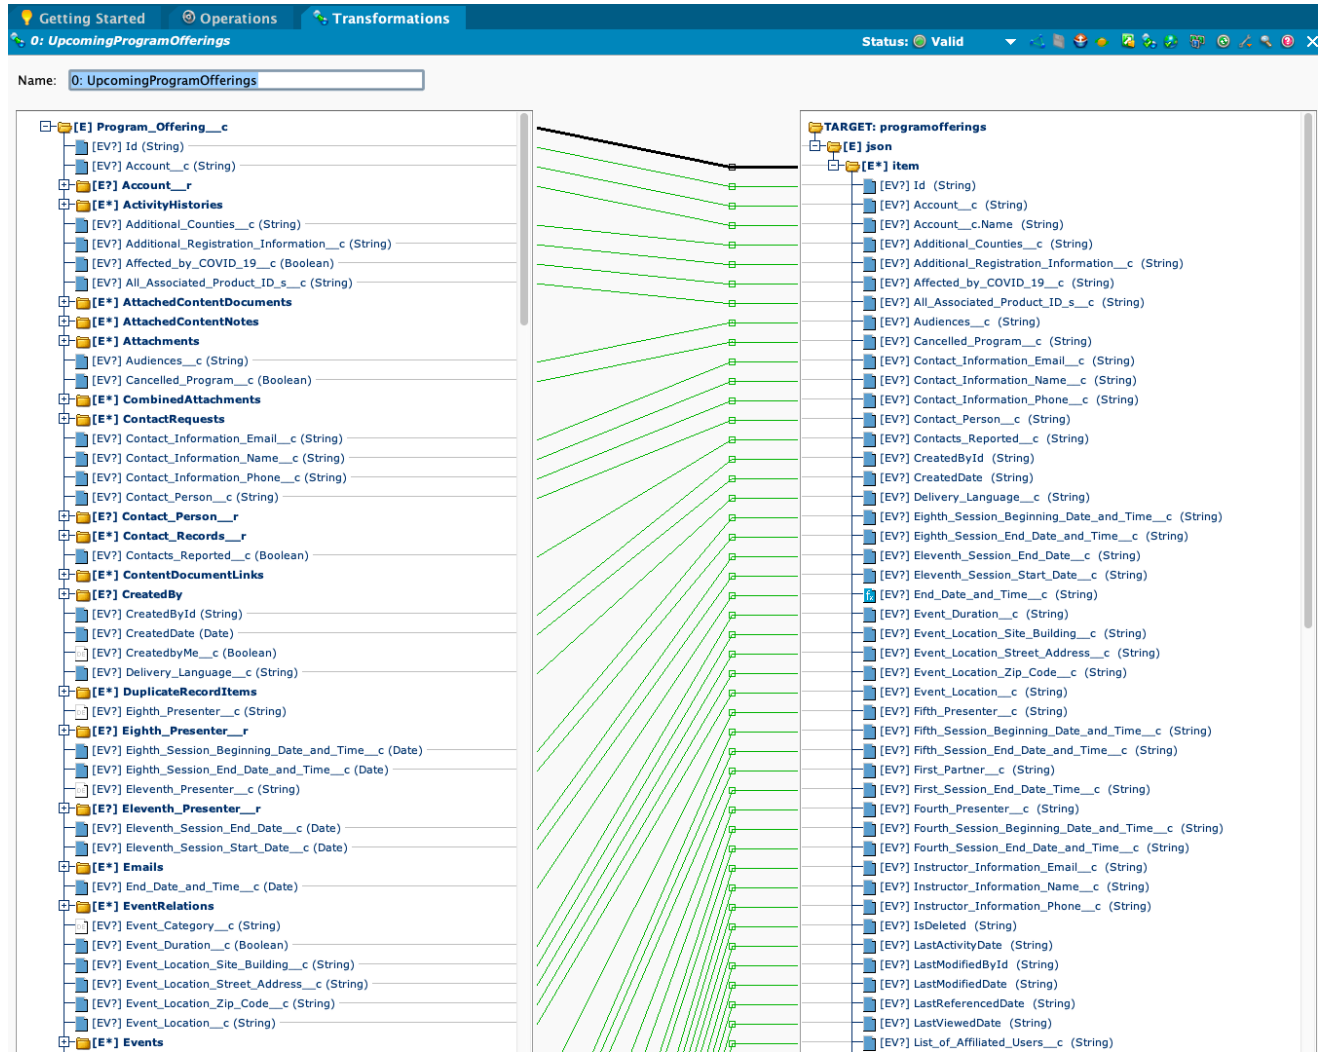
Getting Started | Operations | Transformations

0: UpcomingProgramOfferings

Status: Valid

Name: 0: UpcomingProgramOfferings

[E] Program_Offering__c
[EV?] Id (String)
[EV?] Account__c (String)
[E?] Account__r
[E*] ActivityHistories
[EV?] Additional_Counties__c (String)
[EV?] Additional_Registration_Information__c (String)
[EV?] Affected_by_COVID_19__c (Boolean)
[EV?] All_Associated_Product_ID_s__c (String)
[E*] AttachedContentDocuments
[E*] AttachedContentNotes
[E*] Attachments
[EV?] Audiences__c (String)
[EV?] Cancelled_Program__c (Boolean)
[E*] CombinedAttachments
[E*] ContactRequests
[EV?] Contact_Information_Email__c (String)
[EV?] Contact_Information_Name__c (String)
[EV?] Contact_Information_Phone__c (String)
[EV?] Contact_Person__c (String)
[E?] Contact_Person__r
[E*] Contact_Records__r
[EV?] Contacts_Reported__c (Boolean)
[E*] ContentDocumentLinks
[E?] CreatedBy
[EV?] CreatedById (String)
[EV?] CreatedDate (Date)
[EV?] CreatedbyMe__c (Boolean)
[EV?] Delivery_Language__c (String)
[E*] DuplicateRecordItems
[EV?] Eighth_Presenter__c (String)
[E?] Eighth_Presenter__r
[EV?] Eighth_Session_Beginning_Date_and_Time__c (Date)
[EV?] Eighth_Session_End_Date_and_Time__c (Date)
[EV?] Eleventh_Presenter__c (String)
[E?] Eleventh_Presenter__r
[EV?] Eleventh_Session_End_Date__c (Date)
[EV?] Eleventh_Session_Start_Date__c (Date)
[E*] Emails
[EV?] End_Date_and_Time__c (Date)
[E*] EventRelations
[EV?] Event_Category__c (String)
[EV?] Event_Duration__c (Boolean)
[EV?] Event_Location_Site_Building__c (String)
[EV?] Event_Location_Street_Address__c (String)
[EV?] Event_Location_Zip_Code__c (String)
[EV?] Event_Location__c (String)
[E*] Events

TARGET: programofferings
[E] json
[E*] item
[EV?] Id (String)
[EV?] Account__c (String)
[EV?] Account__c.Name (String)
[EV?] Additional_Counties__c (String)
[EV?] Additional_Registration_Information__c (String)
[EV?] Affected_by_COVID_19__c (String)
[EV?] All_Associated_Product_ID_s__c (String)
[EV?] Audiences__c (String)
[EV?] Cancelled_Program__c (String)
[EV?] Contact_Information_Email__c (String)
[EV?] Contact_Information_Name__c (String)
[EV?] Contact_Information_Phone__c (String)
[EV?] Contact_Person__c (String)
[EV?] Contacts_Reported__c (String)
[EV?] CreatedById (String)
[EV?] CreatedDate (String)
[EV?] Delivery_Language__c (String)
[EV?] Eighth_Session_Beginning_Date_and_Time__c (String)
[EV?] Eighth_Session_End_Date_and_Time__c (String)
[EV?] Eleventh_Session_End_Date__c (String)
[EV?] Eleventh_Session_Start_Date__c (String)
[EV?] End_Date_and_Time__c (String)
[EV?] Event_Duration__c (String)
[EV?] Event_Location_Site_Building__c (String)
[EV?] Event_Location_Street_Address__c (String)
[EV?] Event_Location_Zip_Code__c (String)
[EV?] Event_Location__c (String)
[EV?] Fifth_Presenter__c (String)
[EV?] Fifth_Session_Beginning_Date_and_Time__c (String)
[EV?] Fifth_Session_End_Date_and_Time__c (String)
[EV?] First_Partner__c (String)
[EV?] First_Session_End_Date_Time__c (String)
[EV?] Fourth_Presenter__c (String)
[EV?] Fourth_Session_Beginning_Date_and_Time__c (String)
[EV?] Fourth_Session_End_Date_and_Time__c (String)
[EV?] Instructor_Information_Email__c (String)
[EV?] Instructor_Information_Name__c (String)
[EV?] Instructor_Information_Phone__c (String)
[EV?] IsDeleted (String)
[EV?] LastActivityDate (String)
[EV?] LastModifiedById (String)
[EV?] LastModifiedDate (String)
[EV?] LastReferencedDate (String)
[EV?] LastViewedDate (String)
[EV?] List_of_Affiliated_Users__c (String)